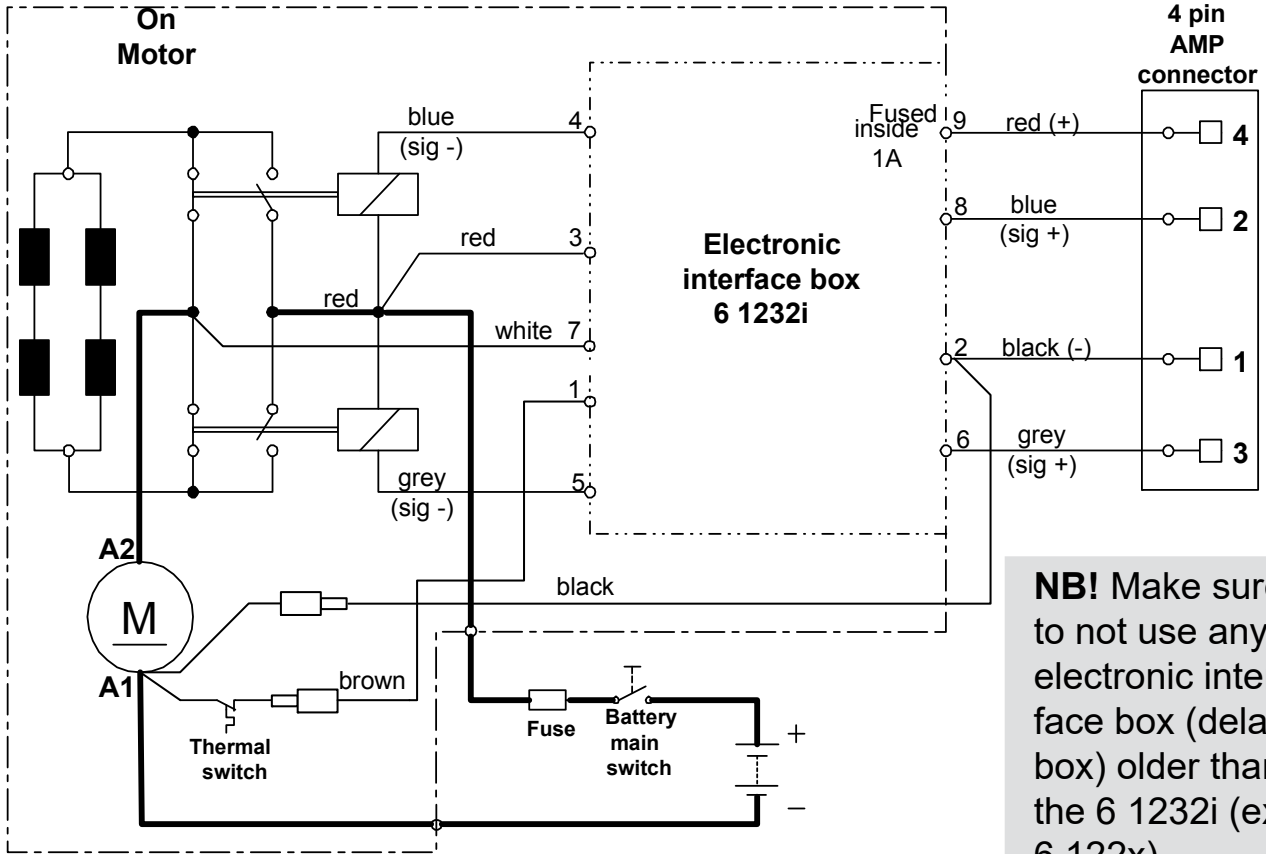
On Motor

4 pin AMP connector

blue (sig -)

4

red

3

red

white 7

1

grey (sig -)

5

Electronic interface box 6 1232i

Fused inside 1A

9 red (+)

8 blue (sig +)

2 black (-)

6 grey (sig +)

4

2

1

3

A2

M

A1

black

brown

Thermal switch

Fuse

Battery main switch

+

−

NB! Make sure to not use any electronic interface box (delay box) older than the 6 1232i (ex. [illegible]